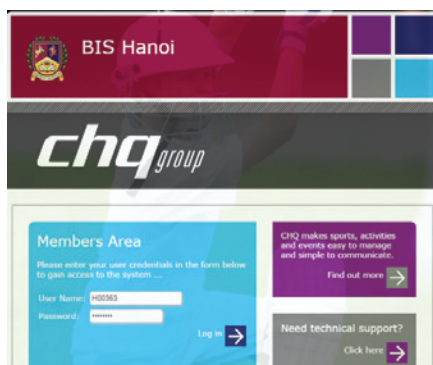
BIS Hanoi

chq group

Members Area

Please enter your user credentials in the form below to gain access to the system ...

User Name: H0363

Password: ••••••••

Log in

CHQ makes sports, activities and events easy to manage and simple to communicate.

Find out more

Need technical support?

Click here